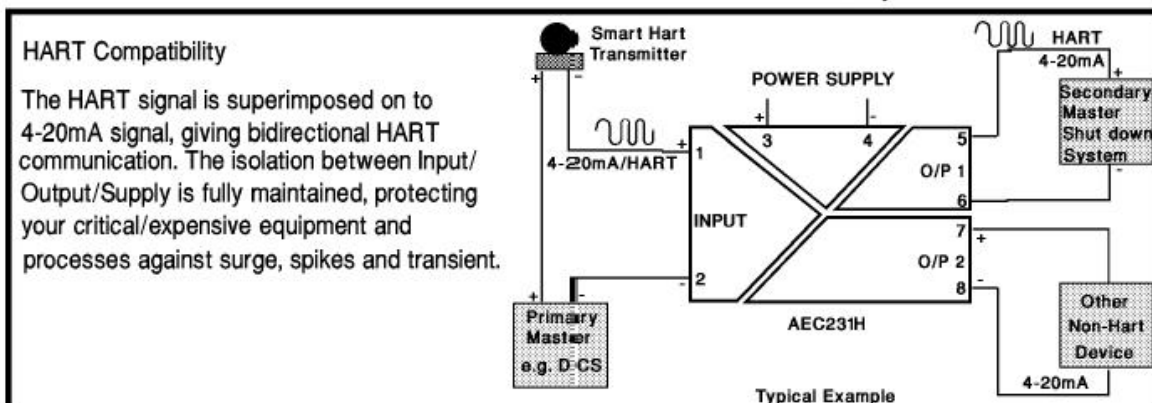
HART Compatibility

The HART signal is superimposed on to 4-20mA signal, giving bidirectional HART communication. The isolation between Input/ Output/Supply is fully maintained, protecting your critical/expensive equipment and processes against surge, spikes and transient.

Smart Hart Transmitter

+ -

POWER SUPPLY

+ -

3 4

4-20mA/HART

+ 1

INPUT

- 2

HART

4-20mA

+

Secondary Master Shut down System

-

5

O/P 1

6

7 +

O/P 2

8 -

+ -

Primary Master e.g. D-CS

AEC231H

Other Non-Hart Device

4-20mA

Typical Example